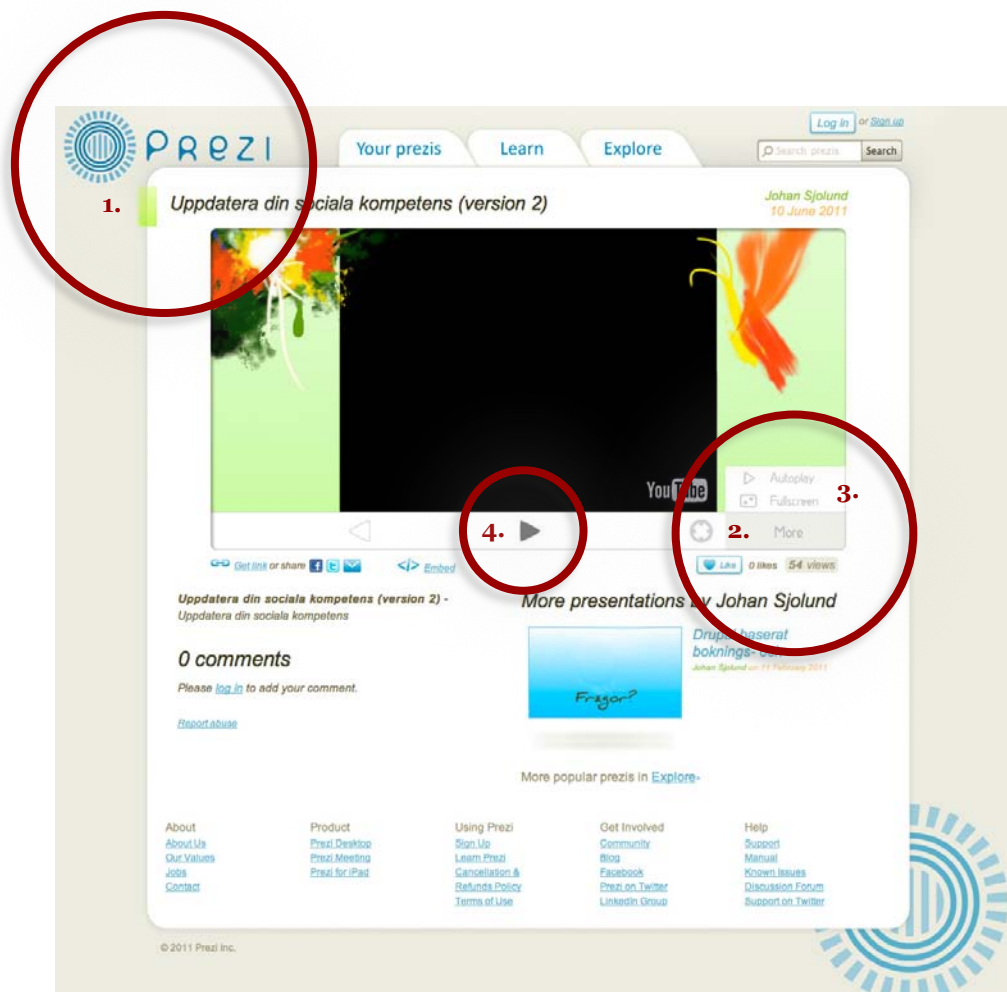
Prezi

Your prezis
Learn
Explore

Log in or Sign up
Search prezis
Search

1.

Uppdatera din sociala kompetens (version 2)

Johan Sjolund
10 June 2011

YouTube

Autoplay
Fullscreen
3.
4.
2.
More

Get link or share
Embed
Like
0 likes
54 views

Uppdatera din sociala kompetens (version 2) - Uppdatera din sociala kompetens

More presentations by Johan Sjolund

Drupal baserat boknings- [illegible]
Johan Sjolund on 11 February 2011

Frågor?

0 comments

Please log in to add your comment.

Report abuse

More popular prezis in Explore»

| About | Product | Using Prezi | Get Involved | Help |
|---|---|---|---|---|
| About Us | Prezi Desktop | Sign Up | Community | Support |
| Our Values | Prezi Meeting | Learn Prezi | Blog | Manual |
| Jobs | Prezi for iPad | Cancellation & Refunds Policy | Facebook | Known Issues |
| Contact | | Terms of Use | Prezi on Twitter | Discussion Forum |
| | | | LinkedIn Group | Support on Twitter |

© 2011 Prezi Inc.